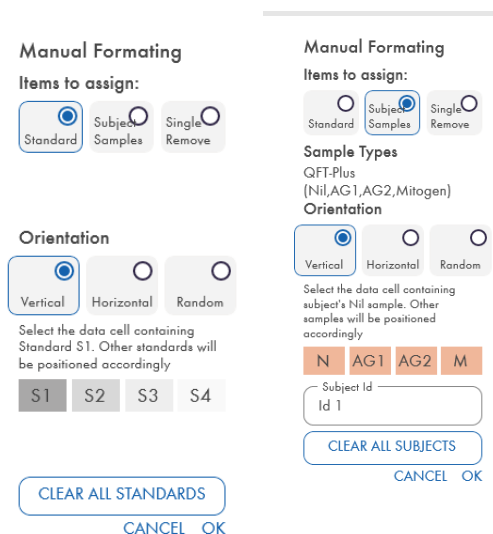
Manual Formating

Items to assign:

Standard

Subject Samples

Single Remove

Orientation

Vertical

Horizontal

Random

Select the data cell containing Standard S1. Other standards will be positioned accordingly

| S1 | S2 | S3 | S4 |
|---|---|---|---|

CLEAR ALL STANDARDS

CANCEL OK

Manual Formating

Items to assign:

Standard

Subject Samples

Single Remove

Sample Types

QFT-Plus (Nil,AG1,AG2,Mitogen)

Orientation

Vertical

Horizontal

Random

Select the data cell containing subject's Nil sample. Other samples will be positioned accordingly

| N | AG1 | AG2 | M |
|---|---|---|---|

Subject Id

Id 1

CLEAR ALL SUBJECTS

CANCEL OK